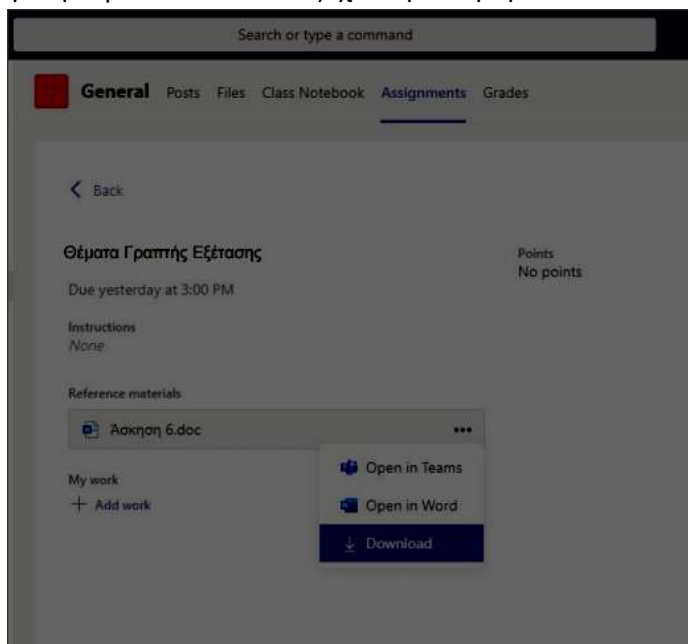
Search or type a command

General Posts Files Class Notebook Assignments Grades

Back

Θέματα Γραπτής Εξέτασης

Points
No points

Due yesterday at 3:00 PM

Instructions
None

Reference materials

Άσκηση 6.doc •••

My work
+ Add work

Open in Teams
Open in Word
Download